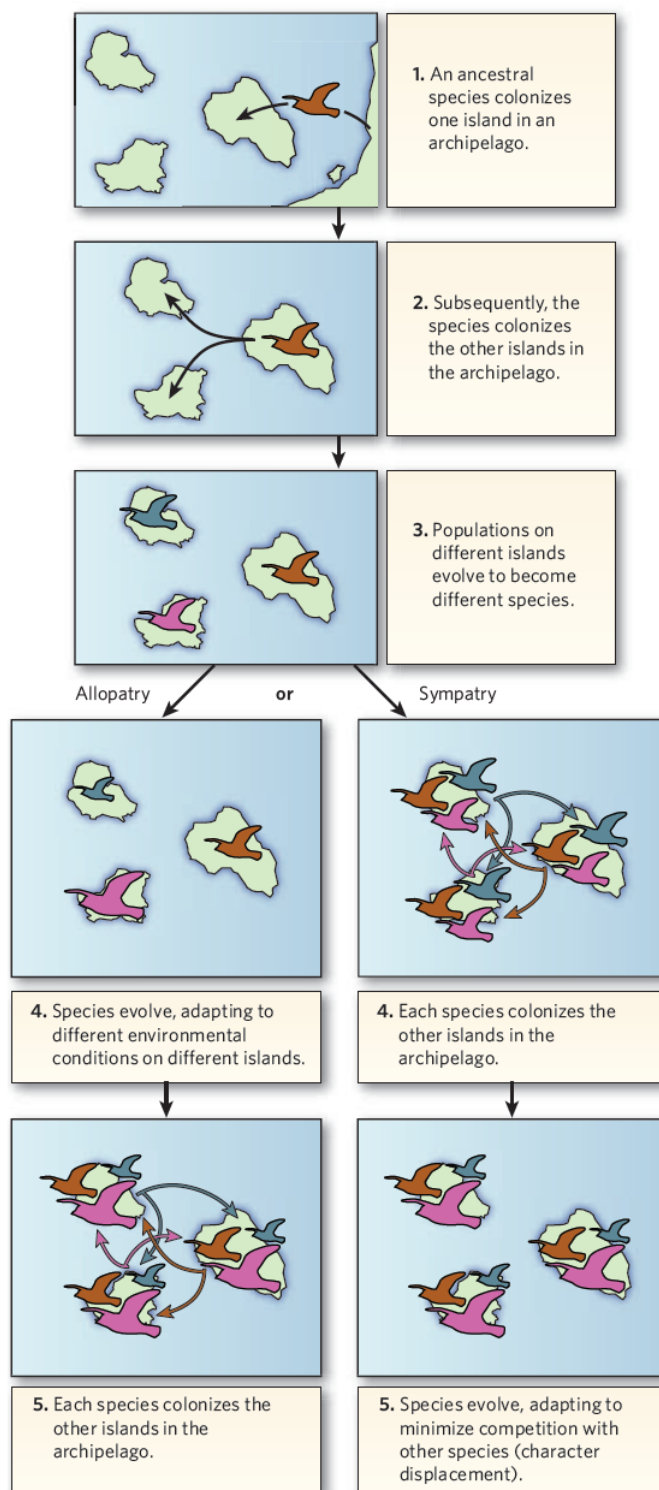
1. An ancestral species colonizes one island in an archipelago.

2. Subsequently, the species colonizes the other islands in the archipelago.

3. Populations on different islands evolve to become different species.

Allopatry

or

Sympatry

4. Species evolve, adapting to different environmental conditions on different islands.

5. Each species colonizes the other islands in the archipelago.

4. Each species colonizes the other islands in the archipelago.

5. Species evolve, adapting to minimize competition with other species (character displacement).